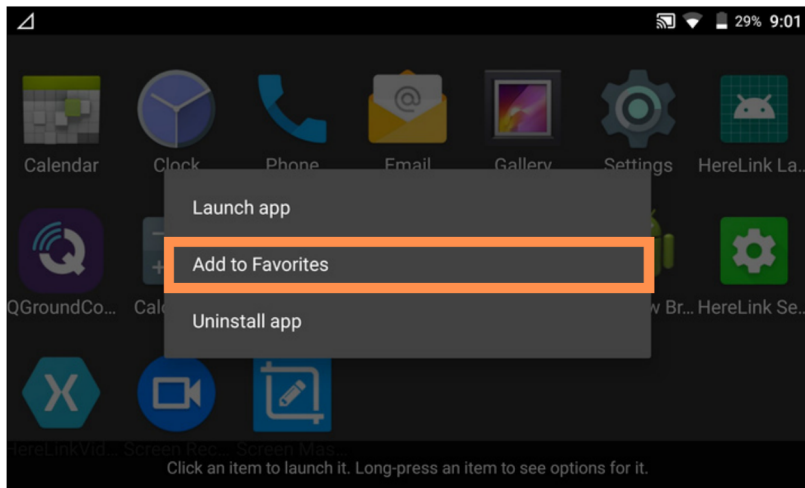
29% 9:01

Calendar
Clock
Phone
Email
Gallery
Settings
HereLink La

Launch app
Add to Favorites
Uninstall app

QGroundCo...
Calc
w Br...
HereLink Se

HereLinkVid...
Screen Rec...
Screen Mas...

Click an item to launch it. Long-press an item to see options for it.